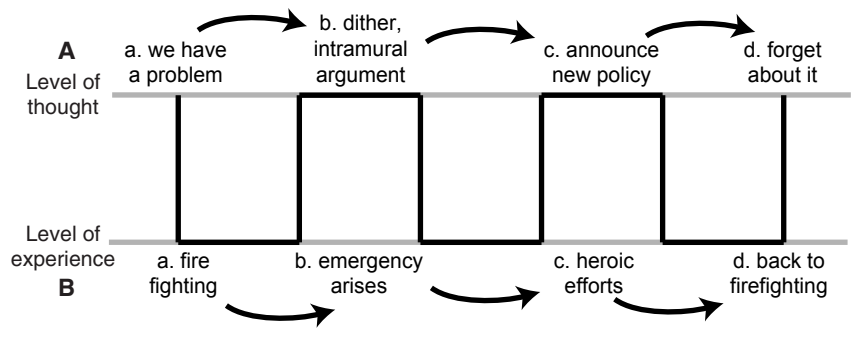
A

a. we have a problem

b. dither, intramural argument

c. announce new policy

d. forget about it

Level of thought

Level of experience

B

a. fire fighting

b. emergency arises

c. heroic efforts

d. back to firefighting